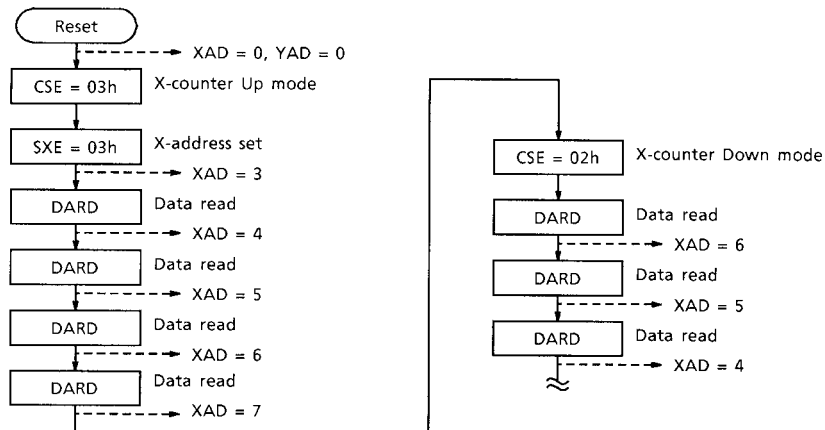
Reset

XAD = 0, YAD = 0

CSE = 03h X-counter Up mode

SXE = 03h X-address set

XAD = 3

DARD Data read

XAD = 4

DARD Data read

XAD = 5

DARD Data read

XAD = 6

DARD Data read

XAD = 7

CSE = 02h X-counter Down mode

DARD Data read

XAD = 6

DARD Data read

XAD = 5

DARD Data read

XAD = 4